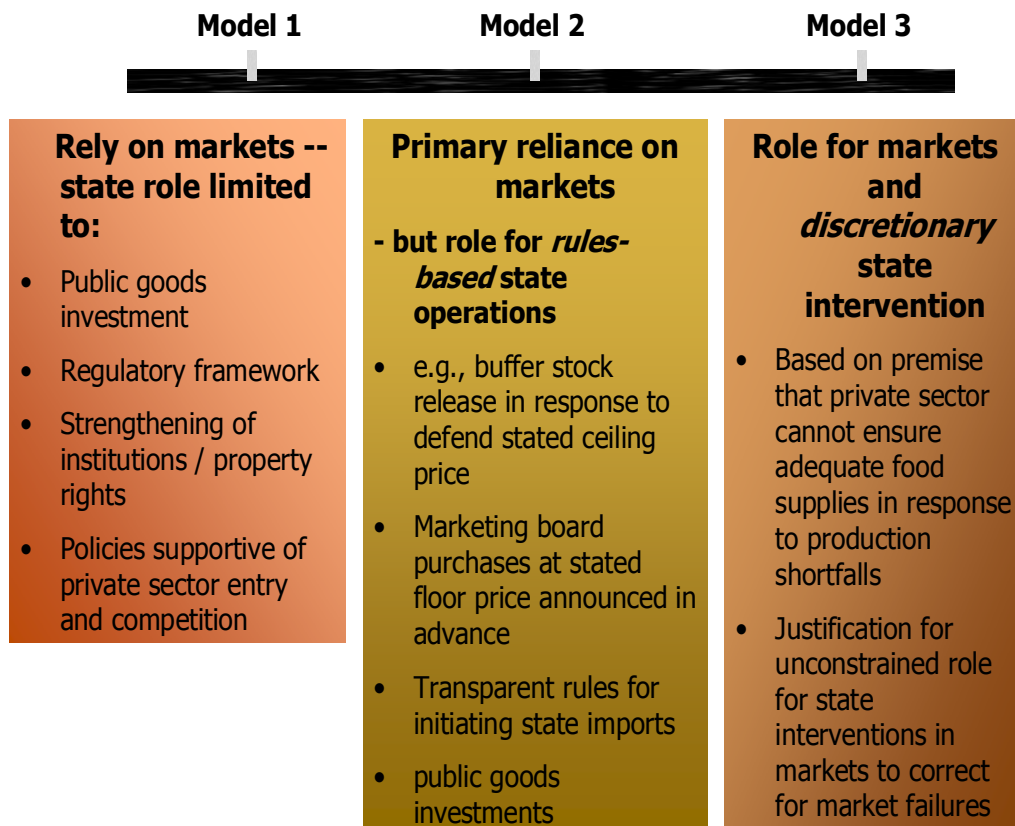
Model 1

Model 2

Model 3

Rely on markets -- state role limited to:

- Public goods investment
- Regulatory framework
- Strengthening of institutions / property rights
- Policies supportive of private sector entry and competition

Primary reliance on markets

- but role for *rules-based* state operations

- e.g., buffer stock release in response to defend stated ceiling price
- Marketing board purchases at stated floor price announced in advance
- Transparent rules for initiating state imports
- public goods investments

Role for markets and *discretionary* state intervention

- Based on premise that private sector cannot ensure adequate food supplies in response to production shortfalls
- Justification for unconstrained role for state interventions in markets to correct for market failures